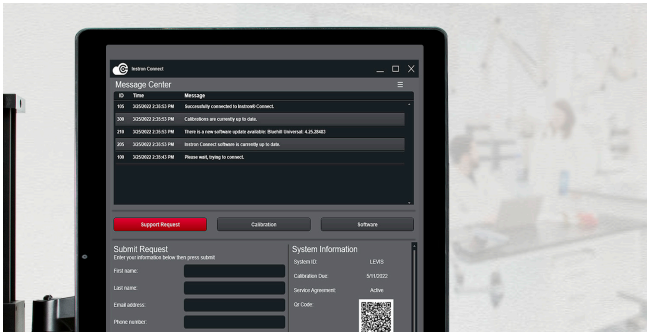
Instron Connect

Message Center

| ID | Time | Message |
|---|---|---|
| 105 | 3/25/2022 2:35:53 PM | Successfully connected to Instron® Connect. |
| 300 | 3/25/2022 2:35:53 PM | Calibrations are currently up to date. |
| 210 | 3/25/2022 2:35:53 PM | There is a new software update available: Bluehill Universal: 4.25.28483 |
| 205 | 3/25/2022 2:35:53 PM | Instron Connect software is currently up to date. |
| 100 | 3/25/2022 2:35:43 PM | Please wait, trying to connect. |

Support Request

Calibration

Software

Submit Request

Enter your information below then press submit

First name:

Last name:

Email address:

Phone number:

System Information

System ID: LEVIS

Calibration Due: 5/11/2022

Service Agreement: Active

Qr Code: